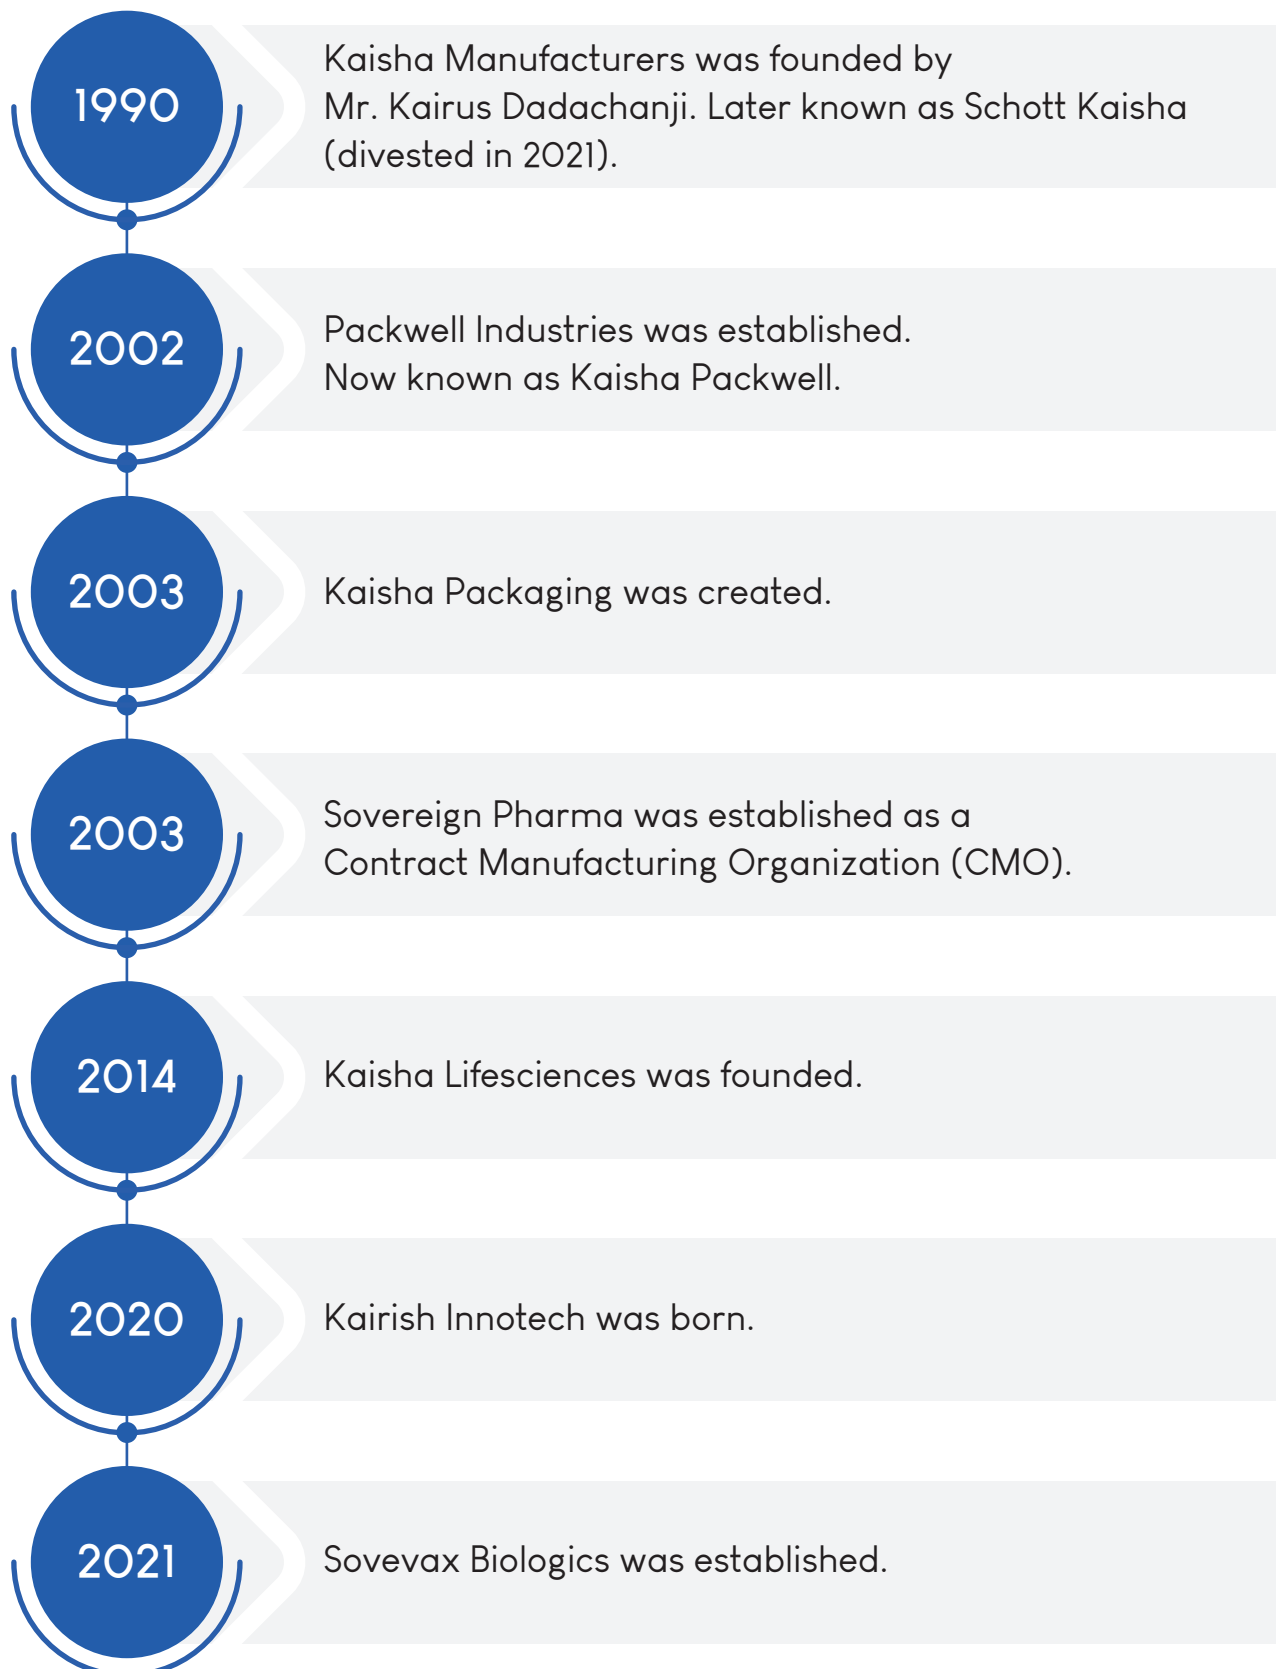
1990

Kaisha Manufacturers was founded by Mr. Kairus Dadachanji. Later known as Schott Kaisha (divested in 2021).

2002

Packwell Industries was established. Now known as Kaisha Packwell.

2003

Kaisha Packaging was created.

2003

Sovereign Pharma was established as a Contract Manufacturing Organization (CMO).

2014

Kaisha Lifesciences was founded.

2020

Kairish Innotech was born.

2021

Sovevax Biologics was established.